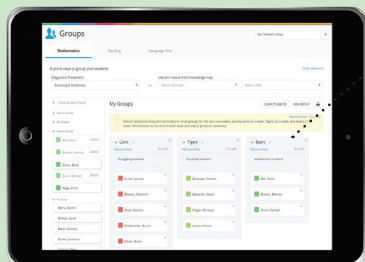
Groups

Mathematics Reading Language Arts

Mrs. Kimbell's Class

My Groups

CLEAR STUDENTS NEW GROUP

Lions

Tigers

Bears

Struggling students

On-grade students

Enrichment students

Aston, Jordan

Bowers, Frederick

Davis, Ramon

Rosemary, Pamela

Edwards, Nate

Rogan, Bridget

Bell, Scott

Brooks, Brenda

Zacht, Daniel

Baker, Gerald

Baker, Quinn

Brophy, Jesse

Brown, Lisa

Zacht, Daniel

Boyd, Quinn

Barry, Quinn

Blakley, Jacob

Bates, Samuel

Bates, Jonathan